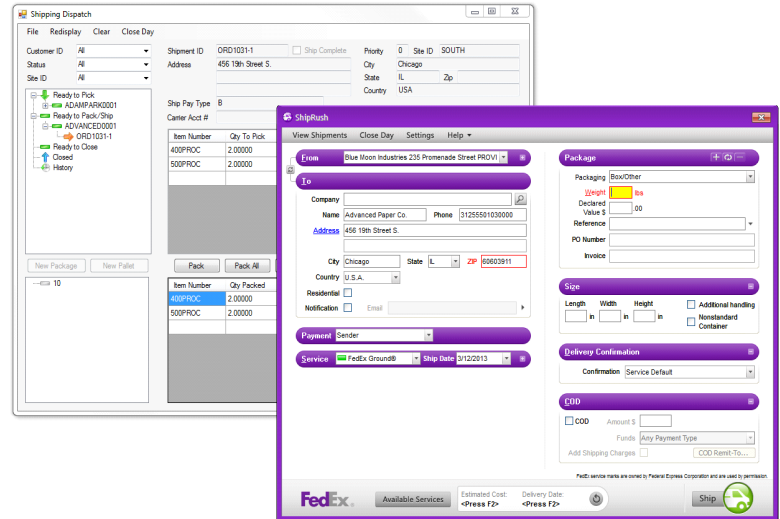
Shipping Dispatch

File Redisplay Clear Close Day

Customer ID All
Status All
Site ID All

Ready to Pick
ADAMPARK0001
Ready to Pack/Ship
ADVANCED0001
ORD1031-1
Ready to Close
Closed
History

New Package New Pallet

10

Shipment ID ORD1031-1
Ship Complete
Address 456 19th Street S.

Priority 0 Site ID SOUTH
City Chicago
State IL Zip
Country USA

Ship Pay Type B
Carrier Acct #

| Item Number | Qty To Pick |
|---|---|
| 400PROC | 2.00000 |
| 500PROC | 2.00000 |

Pack Pack All

| Item Number | Qty Packed |
|---|---|
| 400PROC | 2.00000 |
| 500PROC | 2.00000 |

ShipRush

View Shipments Close Day Settings Help

From Blue Moon Industries 235 Promenade Street PROVI

To
Company
Name Advanced Paper Co. Phone 31255501030000
Address 456 19th Street S.
City Chicago State IL ZIP 60603911
Country U.S.A.
Residential
Notification Email

Payment Sender

Service FedEx Ground® Ship Date 3/12/2013

Package
Packaging Box/Other
Weight lbs
Declared Value $ .00
Reference
PO Number
Invoice

Size
Length Width Height
in in in
Additional handling
Nonstandard Container

Delivery Confirmation
Confirmation Service Default

COD
COD Amount $
Funds Any Payment Type
Add Shipping Charges COD Remit-To...

FedEx service marks are owned by Federal Express Corporation and are used by permission.

FedEx. Available Services Estimated Cost: <Press F2> Delivery Date: <Press F2> Ship